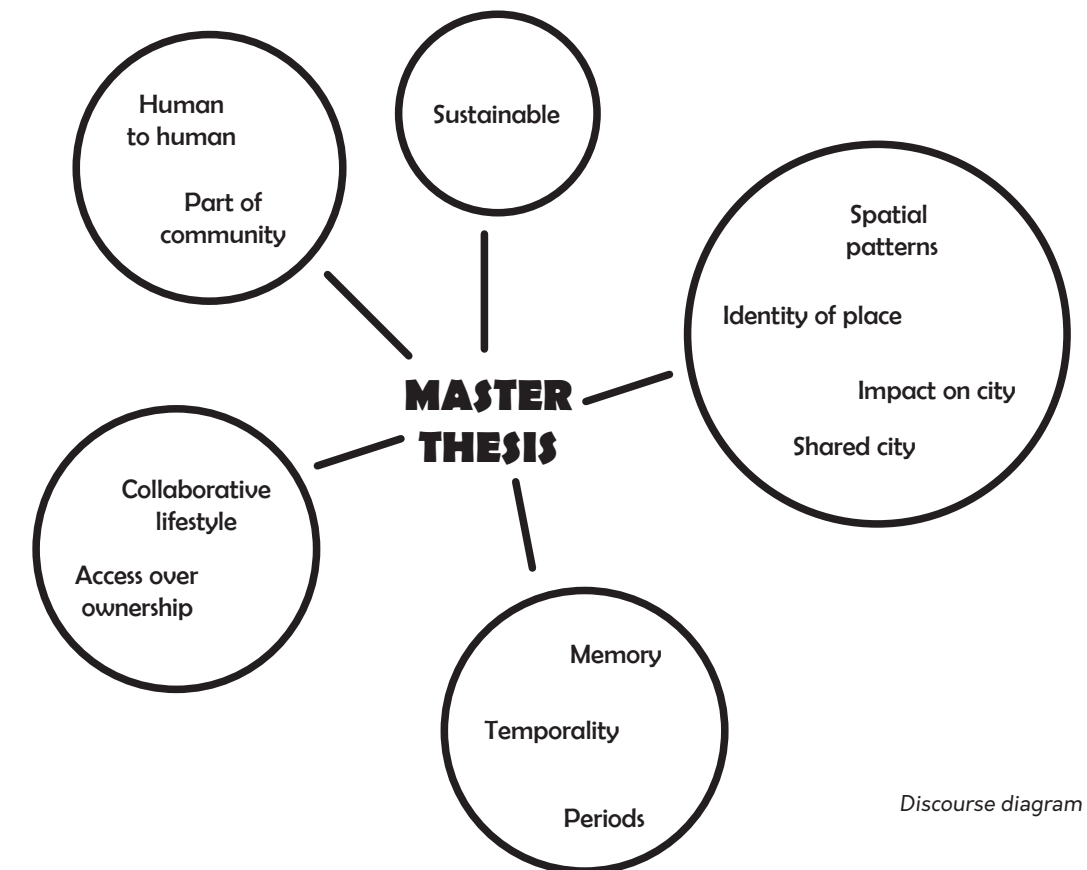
Human to human

Part of community

Sustainable

Spatial patterns

Identity of place

Impact on city

Shared city

MASTER THESIS

Collaborative lifestyle

Access over ownership

Memory

Temporality

Periods

Discourse diagram